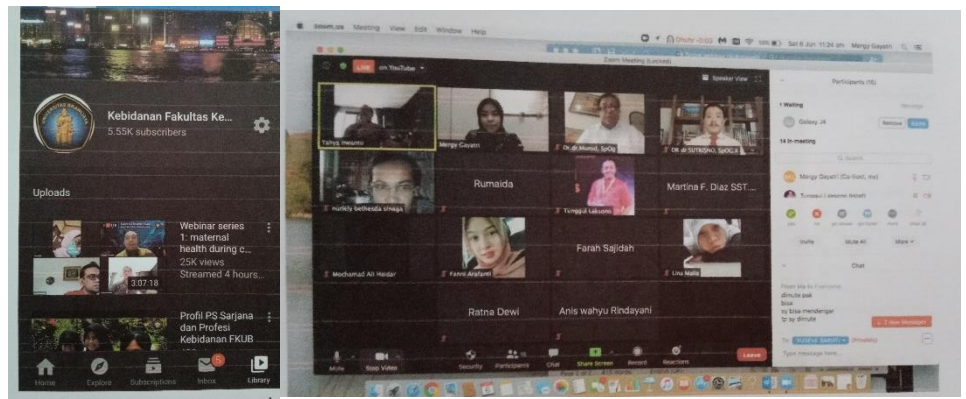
Kebidanan Fakultas Ke...
5.55K subscribers

Uploads

Webinar series 1: maternal health during c...
25K views
Streamed 4 hours...
3:07:18

Profil PS Sarjana dan Profesi Kebidanan FKUB

Home
Explore
Subscriptions
Inbox
Library

zoom.us Meeting View Edit Window Help
Sat 6 Jun 11:24 am Mergy Gayatri
Zoom Meeting Sudahl
LIVE on YouTube
Speaker View

Tahta Iwanto
Mergy Gayatri
Dr. dr. Mukid, SpOG
DR dr SUTRISNO, SpOG K
Rumaida
Martina F. Diaz SST...
Hurlely bethesda sinaga
Tunggul Laksono
Mochamad Ali Haidar
Fanni Arafanti
Farah Sajidah
Lina Malia
Ratna Dewi
Anis wahyu Rindayani

Mute
Stop Video
Security
Participants
Chat
Share Screen
Record
Reactions
Leave

Participants (16)
1 Waiting
Galaxy J4
Remove
Admit
14 In meeting
Search
Mergy Gayatri (Co-host, me)
Tunggul Laksono (Host)
Invite
Mute All
More
Chat
dimute pak
bisa
sy bisa mendengar
tp sy dimute
1 new Message
To:
(Privately)
Type message here...